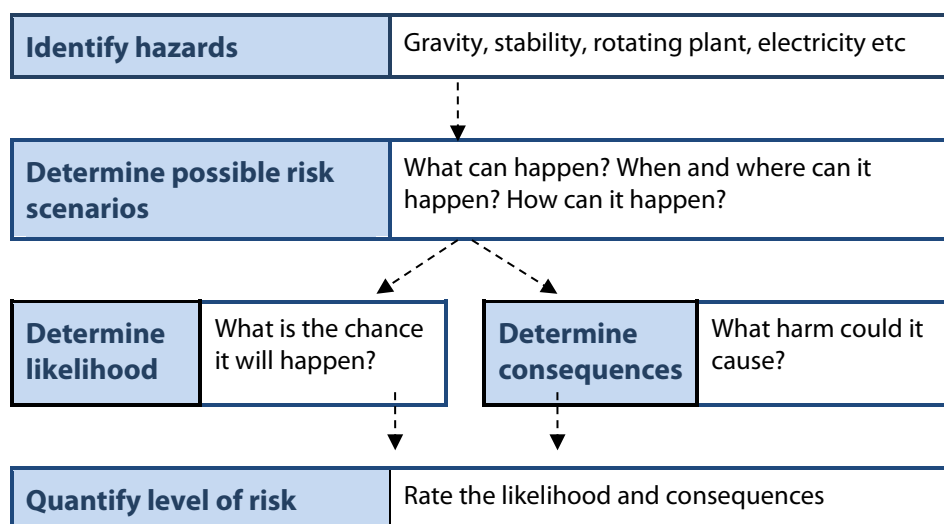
Identify hazards

Gravity, stability, rotating plant, electricity etc

Determine possible risk scenarios

What can happen? When and where can it happen? How can it happen?

Determine likelihood

What is the chance it will happen?

Determine consequences

What harm could it cause?

Quantify level of risk

Rate the likelihood and consequences